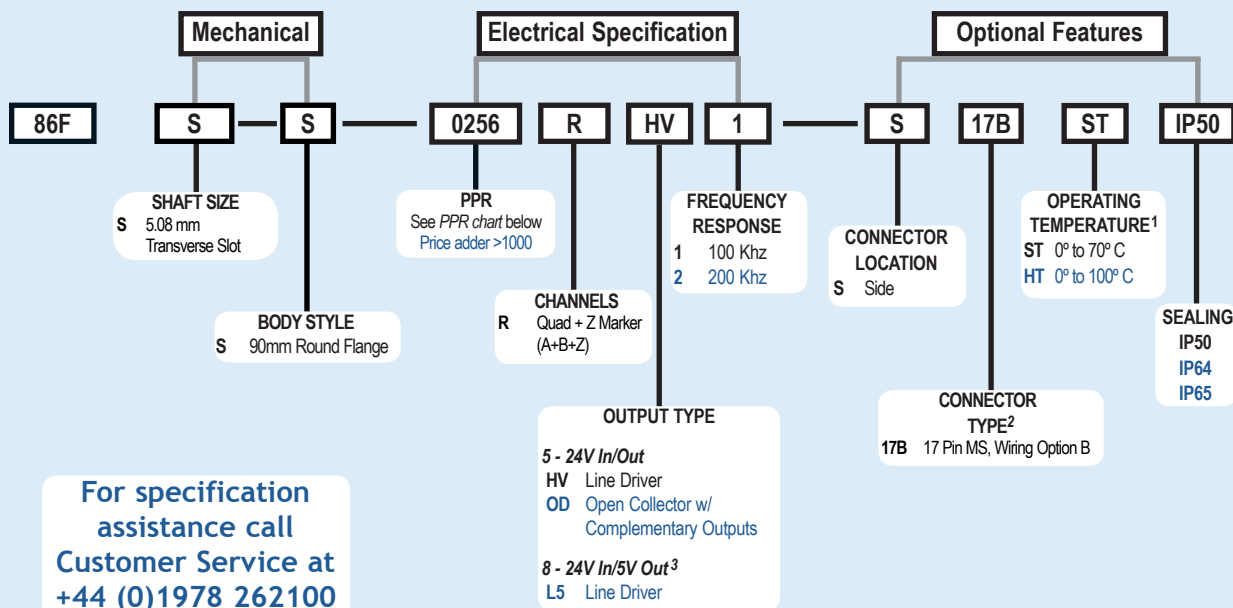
Mechanical

Electrical Specification

Optional Features

86F S S 0256 R HV 1 S 17B ST IP50

SHAFT SIZE
S 5.08 mm Transverse Slot

BODY STYLE
S 90mm Round Flange

PPR
See *PPR chart* below
Price adder >1000

CHANNELS
R Quad + Z Marker (A+B+Z)

FREQUENCY RESPONSE
1 100 Khz
2 200 Khz

OUTPUT TYPE
*5 - 24V In/Out*
HV Line Driver
OD Open Collector w/ Complementary Outputs

*8 - 24V In/5V Out* $^3$
L5 Line Driver

CONNECTOR LOCATION
S Side

CONNECTOR TYPE$^2$
17B 17 Pin MS, Wiring Option B

OPERATING TEMPERATURE$^1$
ST 0º to 70º C
HT 0º to 100º C

SEALING
IP50
IP64
IP65

For specification assistance call Customer Service at +44 (0)1978 262100